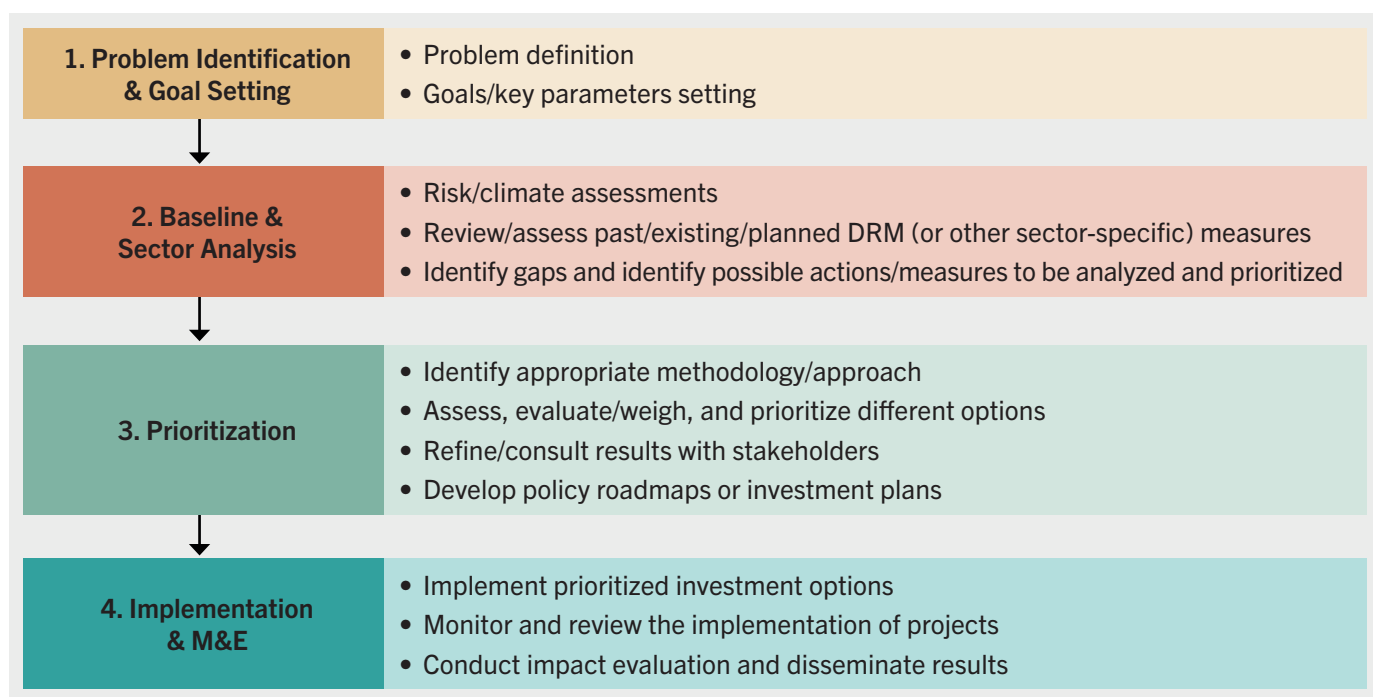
1. Problem Identification & Goal Setting

• Problem definition
• Goals/key parameters setting

2. Baseline & Sector Analysis

• Risk/climate assessments
• Review/assess past/existing/planned DRM (or other sector-specific) measures
• Identify gaps and identify possible actions/measures to be analyzed and prioritized

3. Prioritization

• Identify appropriate methodology/approach
• Assess, evaluate/weigh, and prioritize different options
• Refine/consult results with stakeholders
• Develop policy roadmaps or investment plans

4. Implementation & M&E

• Implement prioritized investment options
• Monitor and review the implementation of projects
• Conduct impact evaluation and disseminate results